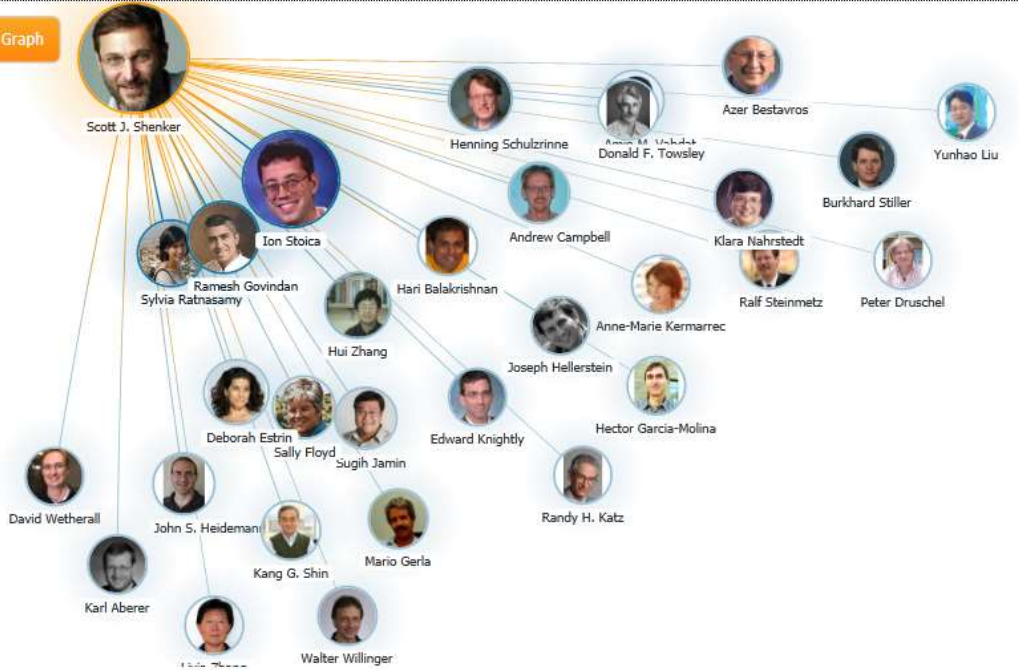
Graph

Scott J. Shenker

Azer Bestavros

Yunhao Liu

Henning Schulzrinne

Amin M. Vahdat

Donald F. Towsley

Burkhard Stiller

Ion Stoica

Andrew Campbell

Klara Nahrstedt

Ramesh Govindan

Sylvia Ratnasamy

Hari Balakrishnan

Ralf Steinmetz

Peter Druschel

Anne-Marie Kermarrec

Hui Zhang

Joseph Hellerstein

Hector Garcia-Molina

Deborah Estrin

Sally Floyd

Sugih Jamin

Edward Knightly

Randy H. Katz

David Wetherall

John S. Heidemann

Kang G. Shin

Mario Gerla

Karl Aberer

Walter Willinger

Lixia Zhang